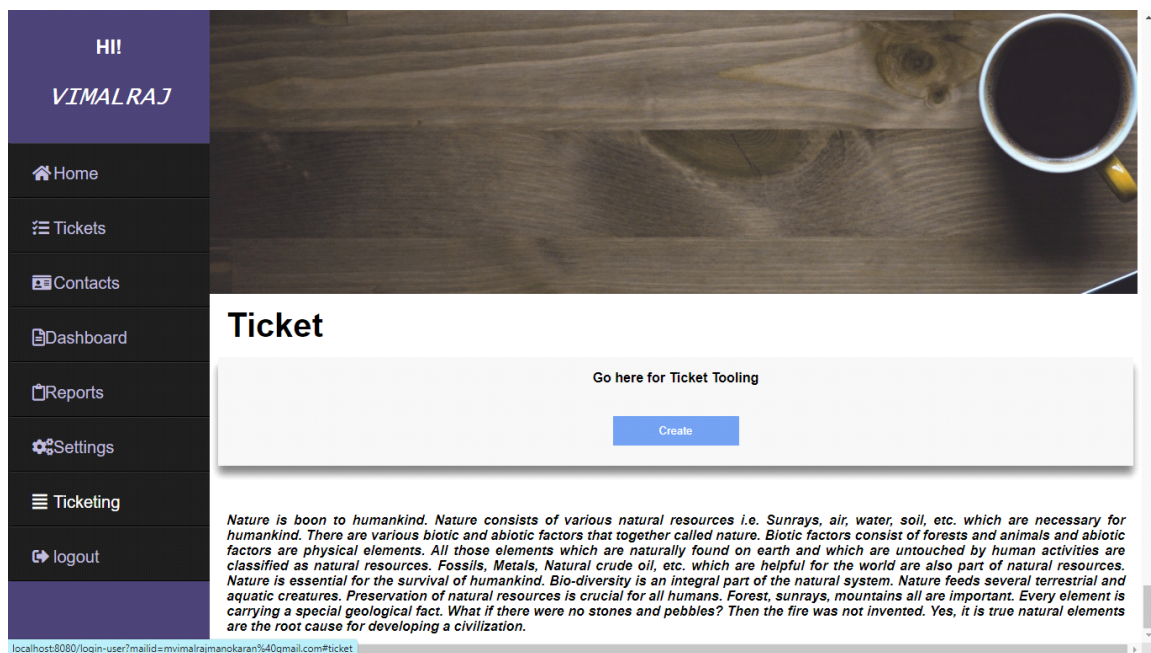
HI!

VIMALRAJ

Home

Tickets

Contacts

Dashboard

Reports

Settings

Ticketing

logout

Ticket

Go here for Ticket Tooling

Create

Nature is boon to humankind. Nature consists of various natural resources i.e. Sunrays, air, water, soil, etc. which are necessary for humankind. There are various biotic and abiotic factors that together called nature. Biotic factors consist of forests and animals and abiotic factors are physical elements. All those elements which are naturally found on earth and which are untouched by human activities are classified as natural resources. Fossils, Metals, Natural crude oil, etc. which are helpful for the world are also part of natural resources. Nature is essential for the survival of humankind. Bio-diversity is an integral part of the natural system. Nature feeds several terrestrial and aquatic creatures. Preservation of natural resources is crucial for all humans. Forest, sunrays, mountains all are important. Every element is carrying a special geological fact. What if there were no stones and pebbles? Then the fire was not invented. Yes, it is true natural elements are the root cause for developing a civilization.

localhost:8080/login-user?mailid=mvimalrajmanokaran%40gmail.com#ticket